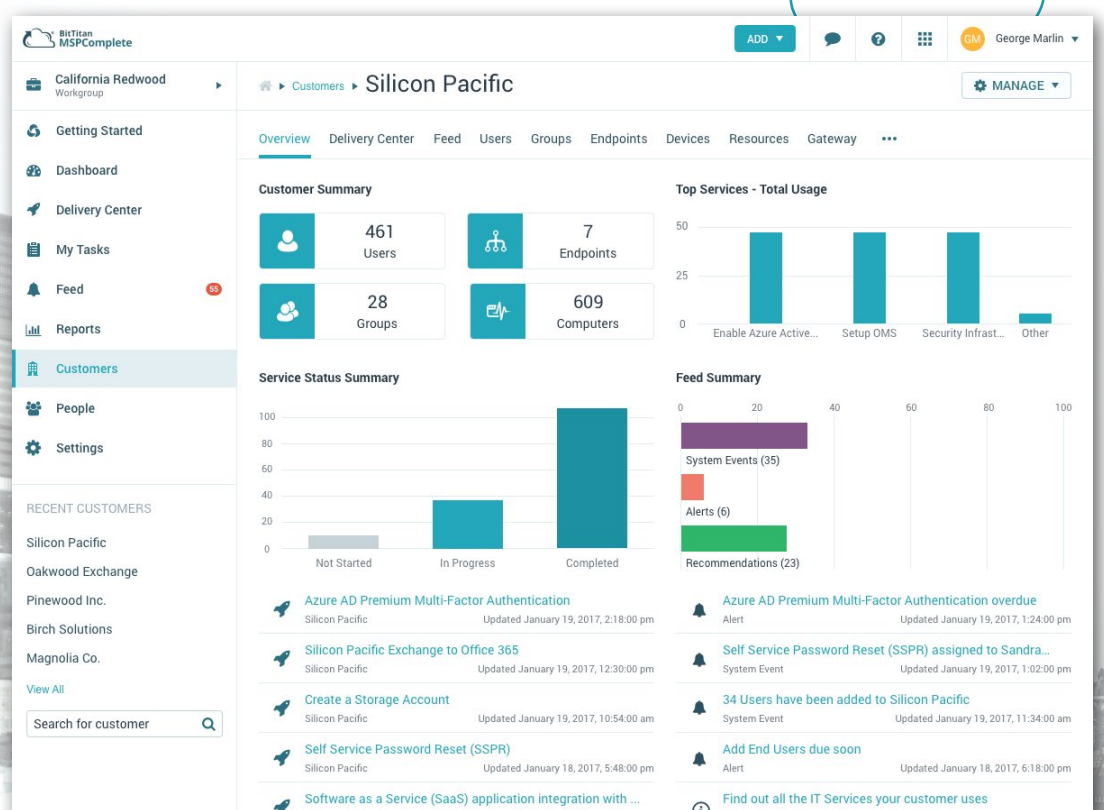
BitTitan MSPComplete

ADD ▼

GM George Marlin ▼

California Redwood
Workgroup

Getting Started
Dashboard
Delivery Center
My Tasks
Feed 55
Reports
Customers
People
Settings

RECENT CUSTOMERS
Silicon Pacific
Oakwood Exchange
Pinewood Inc.
Birch Solutions
Magnolia Co.
View All

Search for customer

Customers ▸ Silicon Pacific

MANAGE ▼

Overview Delivery Center Feed Users Groups Endpoints Devices Resources Gateway •••

Customer Summary

461
Users

7
Endpoints

28
Groups

609
Computers

Top Services - Total Usage

50
25
0
Enable Azure Active... Setup OMS Security Infrast... Other

Service Status Summary

100
80
60
40
20
0
Not Started In Progress Completed

Feed Summary

0 20 40 60 80 100
System Events (35)
Alerts (6)
Recommendations (23)

Azure AD Premium Multi-Factor Authentication
Silicon Pacific Updated January 19, 2017, 2:18:00 pm

Silicon Pacific Exchange to Office 365
Silicon Pacific Updated January 19, 2017, 12:30:00 pm

Create a Storage Account
Silicon Pacific Updated January 19, 2017, 10:54:00 am

Self Service Password Reset (SSPR)
Silicon Pacific Updated January 18, 2017, 5:48:00 pm

Software as a Service (SaaS) application integration with ...

Azure AD Premium Multi-Factor Authentication overdue
Alert Updated January 19, 2017, 1:24:00 pm

Self Service Password Reset (SSPR) assigned to Sandra...
System Event Updated January 19, 2017, 1:02:00 pm

34 Users have been added to Silicon Pacific
System Event Updated January 19, 2017, 11:34:00 am

Add End Users due soon
Alert Updated January 18, 2017, 6:18:00 pm

Find out all the IT Services your customer uses